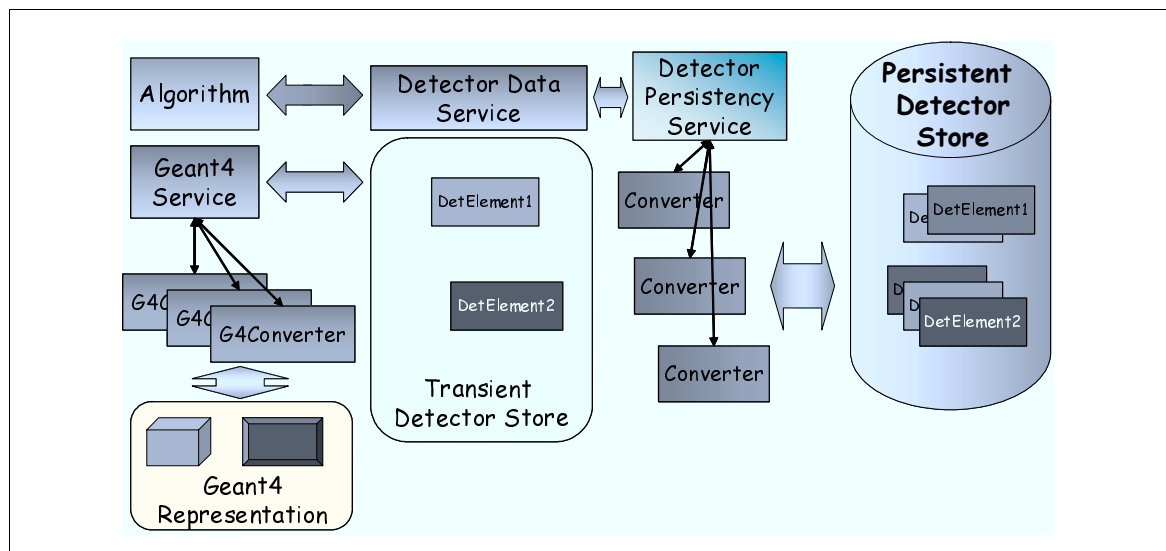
Algorithm

Detector Data Service

Detector Persistency Service

Persistent Detector Store

Geant4 Service

DetElement1

Converter

De DetElement1

G4C G4C G4Converter

DetElement2

Converter

De De DetElement2

Converter

Transient Detector Store

Geant4 Representation